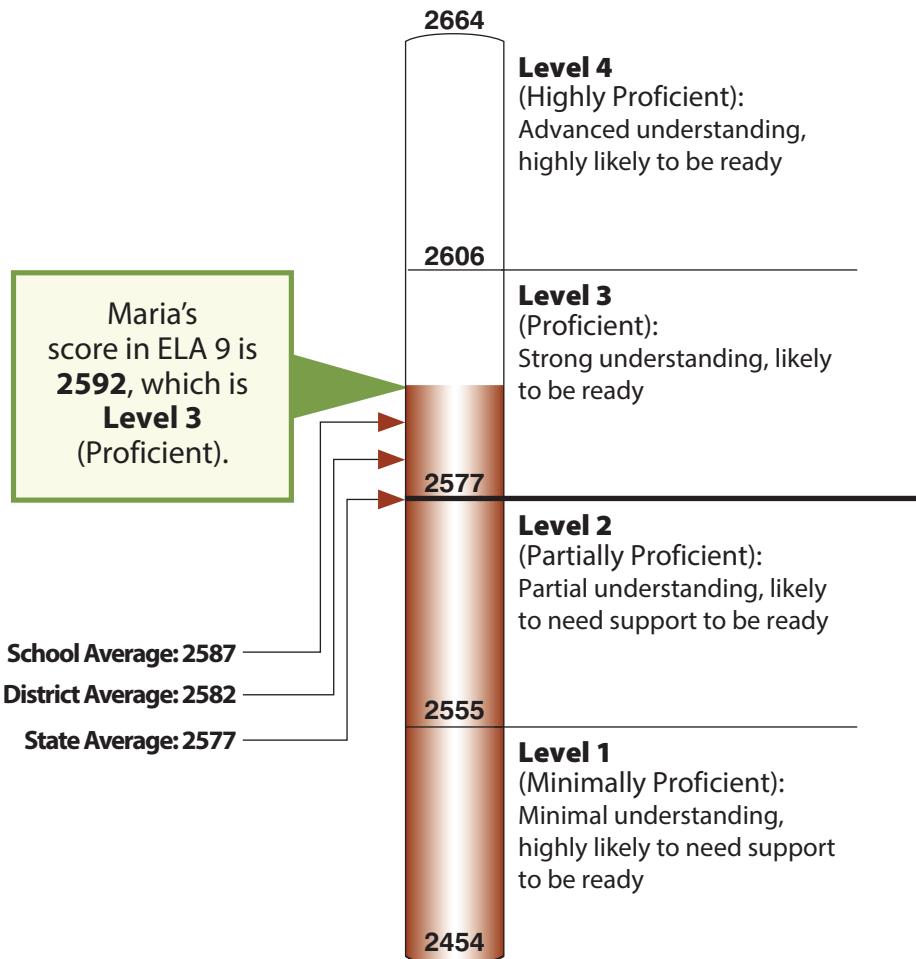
2664

**Level 4**
(Highly Proficient):
Advanced understanding, highly likely to be ready

2606

**Level 3**
(Proficient):
Strong understanding, likely to be ready

Maria's score in ELA 9 is **2592**, which is **Level 3** (Proficient).

2577

**Level 2**
(Partially Proficient):
Partial understanding, likely to need support to be ready

School Average: 2587
District Average: 2582
State Average: 2577

2555

**Level 1**
(Minimally Proficient):
Minimal understanding, highly likely to need support to be ready

2454